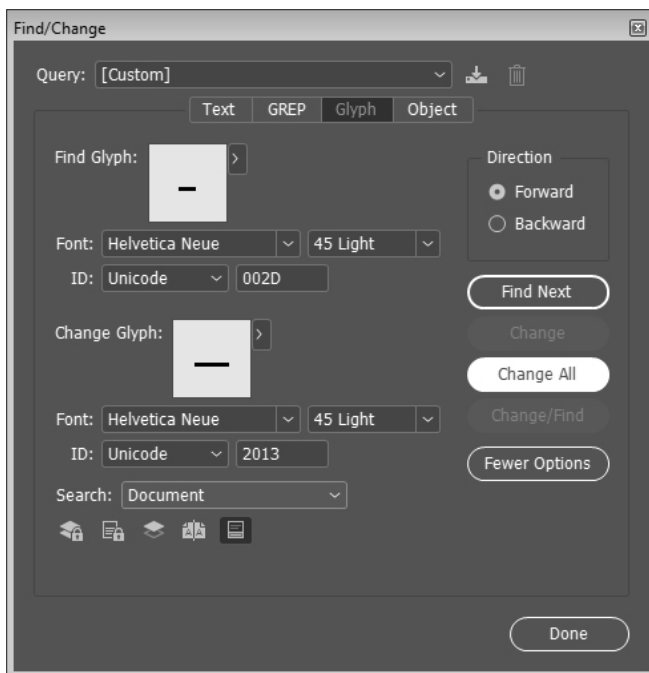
Find/Change

Query: [Custom]

Text GREP Glyph Object

Find Glyph:

–

Font: Helvetica Neue 45 Light

ID: Unicode 002D

Change Glyph:

—

Font: Helvetica Neue 45 Light

ID: Unicode 2013

Search: Document

Direction

Forward

Backward

Find Next

Change

Change All

Change/Find

Fewer Options

Done